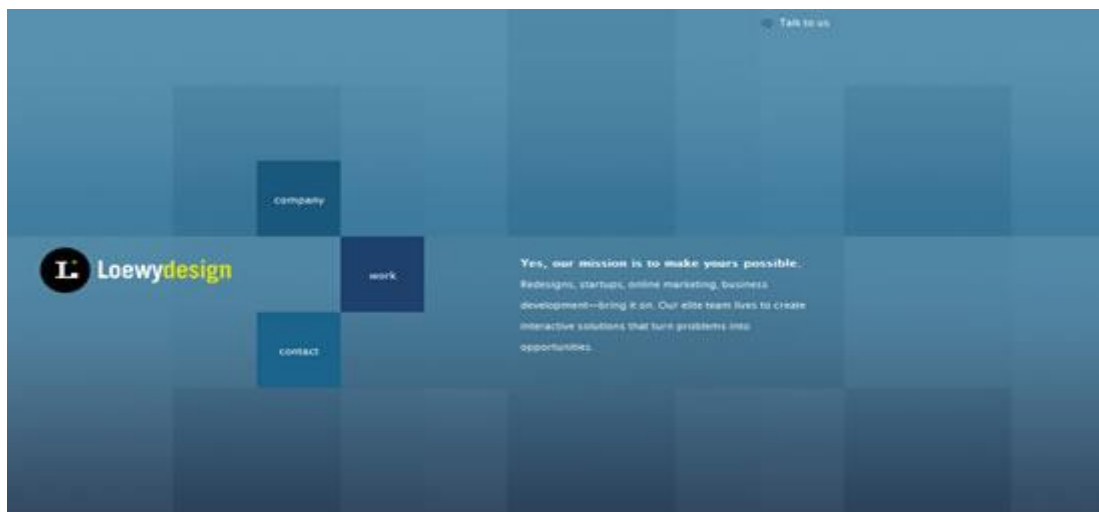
Talk to us

company

L Loewydesign

work

contact

Yes, our mission is to make yours possible.

Redesigns, startups, online marketing, business development—bring it on. Our elite team lives to create interactive solutions that turn problems into opportunities.